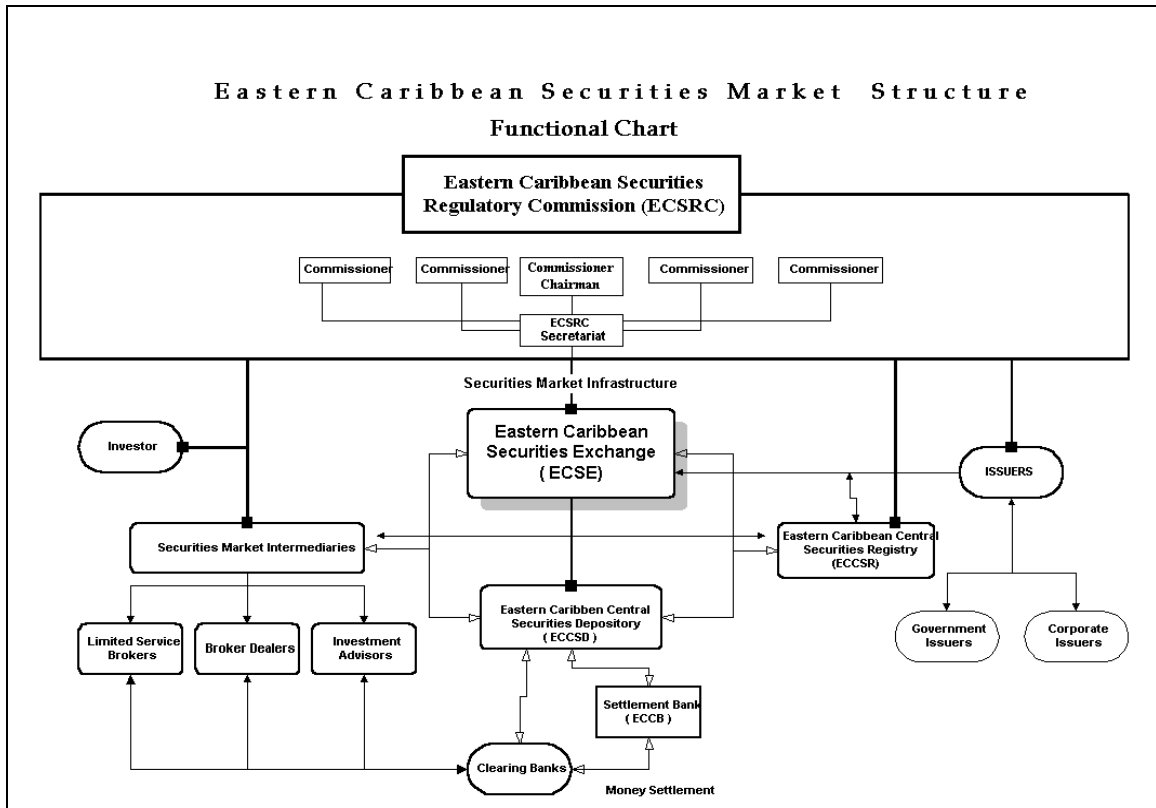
Eastern Caribbean Securities Market Structure
Functional Chart

Eastern Caribbean Securities Regulatory Commission (ECSRC)

Commissioner
Commissioner
Commissioner Chairman
Commissioner
Commissioner

ECSRC Secretariat

Securities Market Infrastructure

Investor

Eastern Caribbean Securities Exchange ( ECSE)

ISSUERS

Securities Market Intermediaries

Eastern Caribbean Central Securities Registry (ECCSR)

Limited Service Brokers
Broker Dealers
Investment Advisors

Eastern Caribben Central Securities Depository ( ECCSD )

Government Issuers
Corporate Issuers

Settlement Bank ( ECCB )

Clearing Banks

Money Settlement